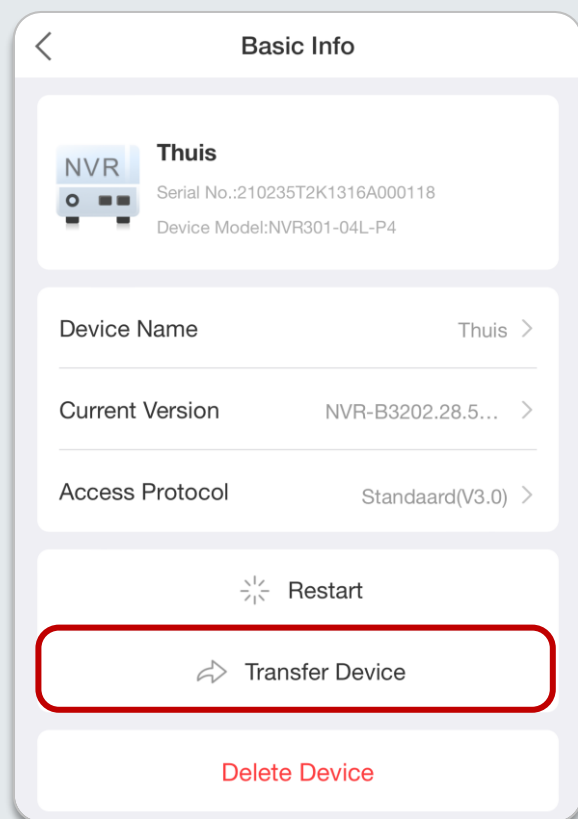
Basic Info

NVR

Thuis
Serial No.:210235T2K1316A000118
Device Model:NVR301-04L-P4

Device Name Thuis

Current Version NVR-B3202.28.5...

Access Protocol Standaard(V3.0)

Restart

Transfer Device

Delete Device